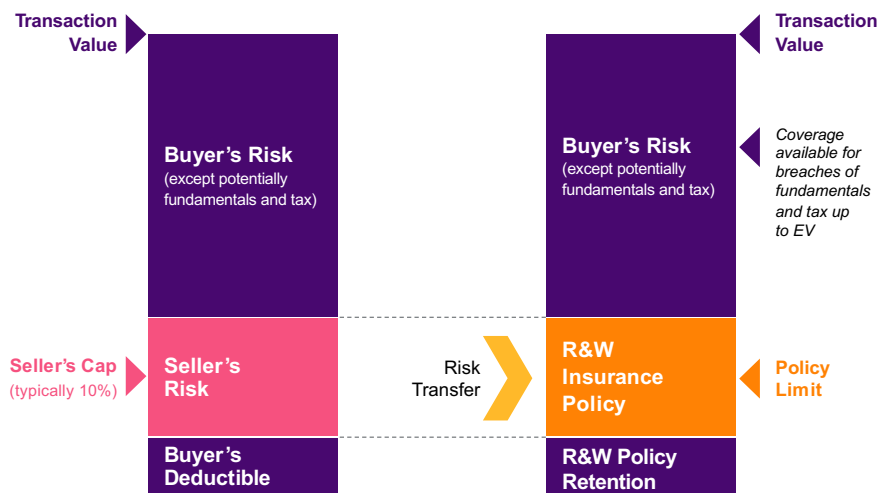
Transaction Value

Buyer's Risk
(except potentially fundamentals and tax)

Seller's Cap
(typically 10%)

Seller's Risk

Buyer's Deductible

Risk Transfer

Transaction Value

Buyer's Risk
(except potentially fundamentals and tax)

Coverage available for breaches of fundamentals and tax up to EV

R&W Insurance Policy

Policy Limit

R&W Policy Retention